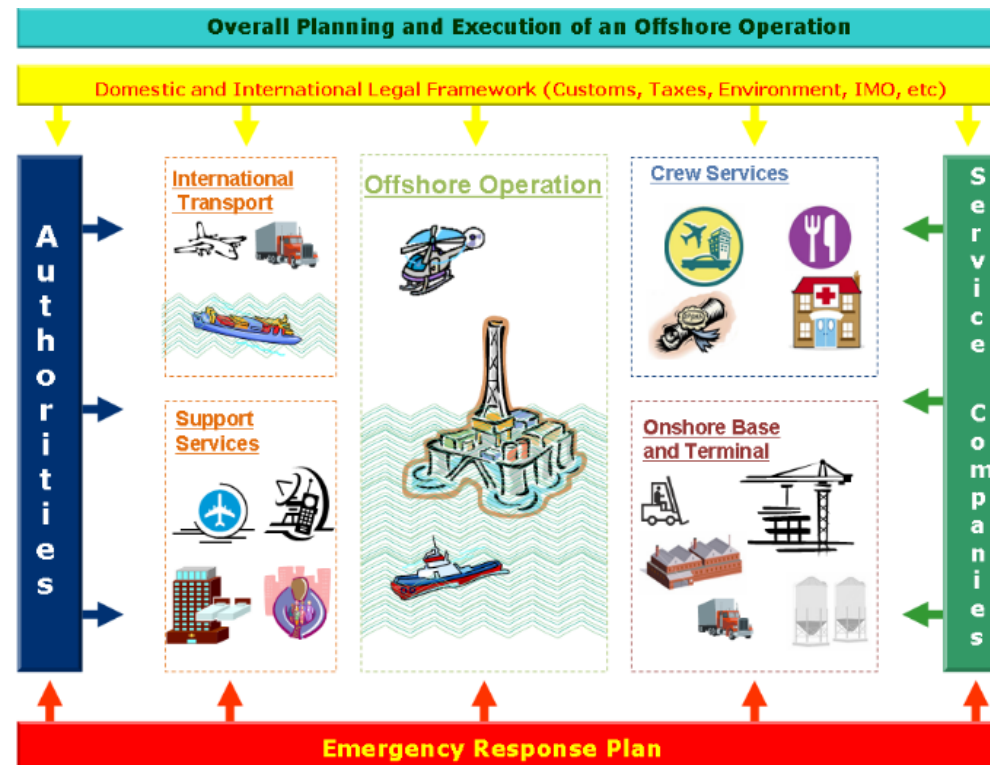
Overall Planning and Execution of an Offshore Operation

Domestic and International Legal Framework (Customs, Taxes, Environment, IMO, etc)

Authorities

International Transport

Support Services

Offshore Operation

Crew Services

Onshore Base and Terminal

Service Companies

Emergency Response Plan